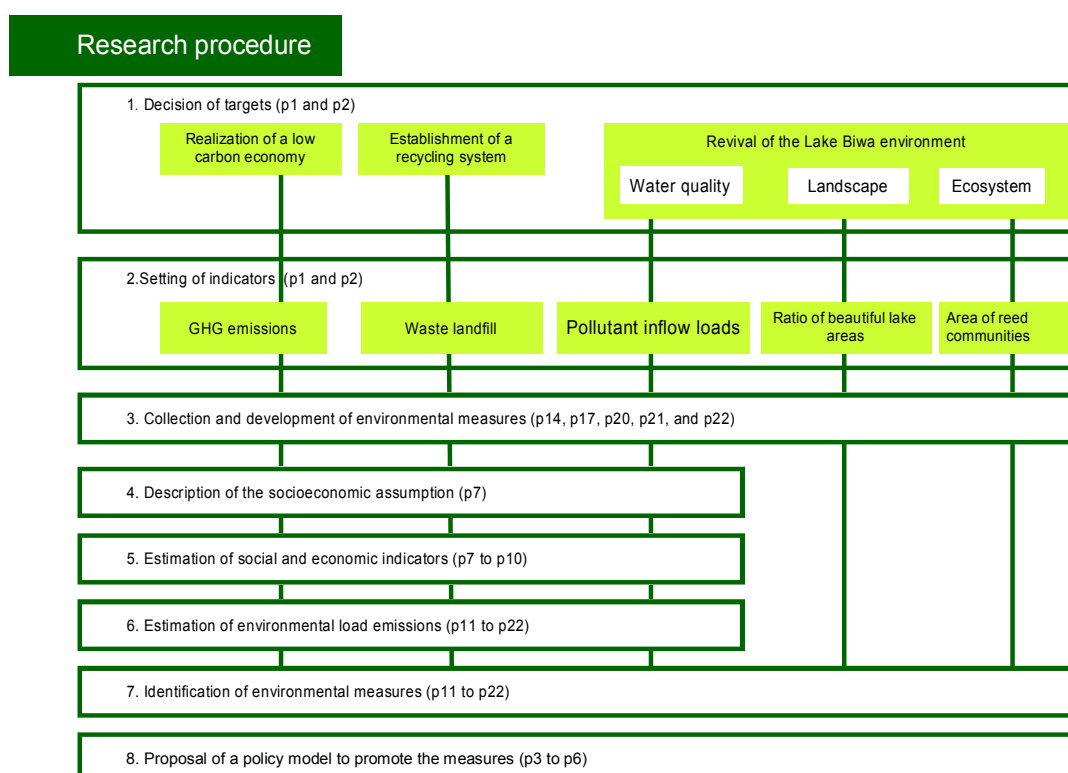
Research procedure

1. Decision of targets (p1 and p2)

Realization of a low carbon economy

Establishment of a recycling system

Revival of the Lake Biwa environment

Water quality

Landscape

Ecosystem

2.Setting of indicators (p1 and p2)

GHG emissions

Waste landfill

Pollutant inflow loads

Ratio of beautiful lake areas

Area of reed communities

3. Collection and development of environmental measures (p14, p17, p20, p21, and p22)

4. Description of the socioeconomic assumption (p7)

5. Estimation of social and economic indicators (p7 to p10)

6. Estimation of environmental load emissions (p11 to p22)

7. Identification of environmental measures (p11 to p22)

8. Proposal of a policy model to promote the measures (p3 to p6)